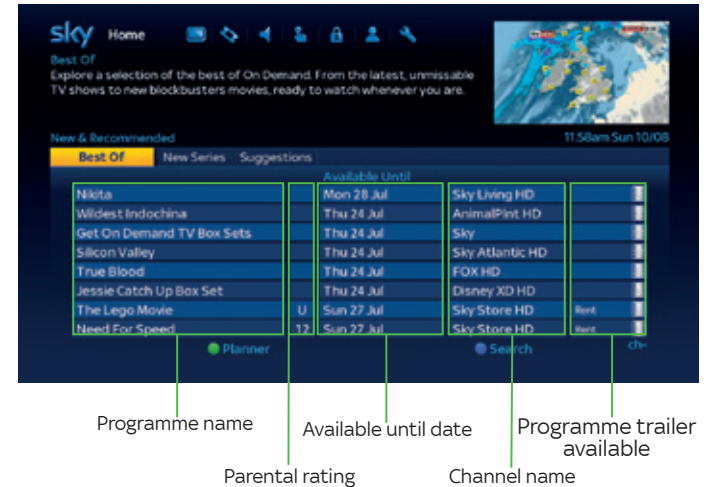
sky Home

Best Of
Explore a selection of the best of On Demand. From the latest, unmissable TV shows to new blockbusters movies, ready to watch whenever you are.

New & Recommended 11:58am Sun 10/08

Best Of | New Series | Suggestions

Available Until

| | | | | |
|---|---|---|---|---|
| Nikita | | Mon 28 Jul | Sky Living HD | |
| Wildest Indochina | | Thu 24 Jul | AnimalPlnt HD | |
| Get On Demand TV Box Sets | | Thu 24 Jul | Sky | |
| Silicon Valley | | Thu 24 Jul | Sky Atlantic HD | |
| True Blood | | Thu 24 Jul | FOX HD | |
| Jessie Catch Up Box Set | | Thu 24 Jul | Disney XD HD | |
| The Lego Movie | U | Sun 27 Jul | Sky Store HD | Rent |
| Need For Speed | 12 | Sun 27 Jul | Sky Store HD | Rent |

Planner Search ch-

Programme name
Parental rating
Available until date
Channel name
Programme trailer available